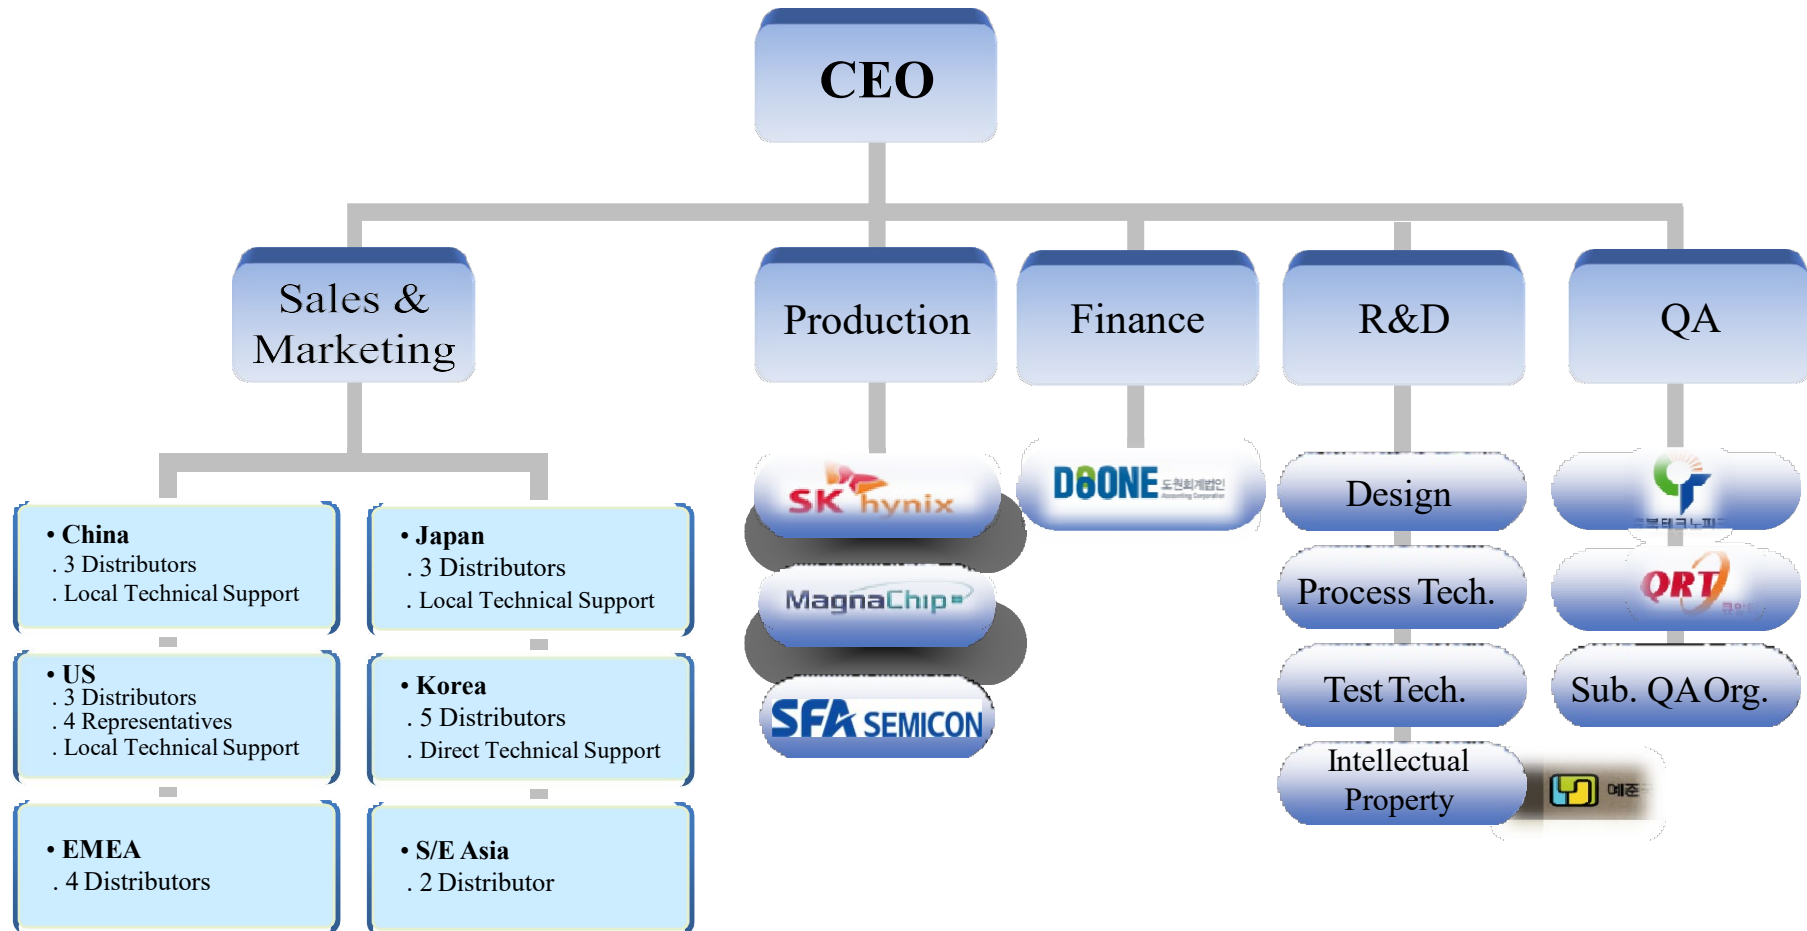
CEO

Sales & Marketing

Production

Finance

R&D

QA

• China
. 3 Distributors
. Local Technical Support

• Japan
. 3 Distributors
. Local Technical Support

• US
. 3 Distributors
. 4 Representatives
. Local Technical Support

• Korea
. 5 Distributors
. Direct Technical Support

• EMEA
. 4 Distributors

• S/E Asia
. 2 Distributor

SK hynix

MagnaChip

SFA SEMICON

DOONE 도원회계법인

Design

Process Tech.

Test Tech.

Intellectual Property

예준

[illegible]

QRT 큐알티

Sub. QA Org.